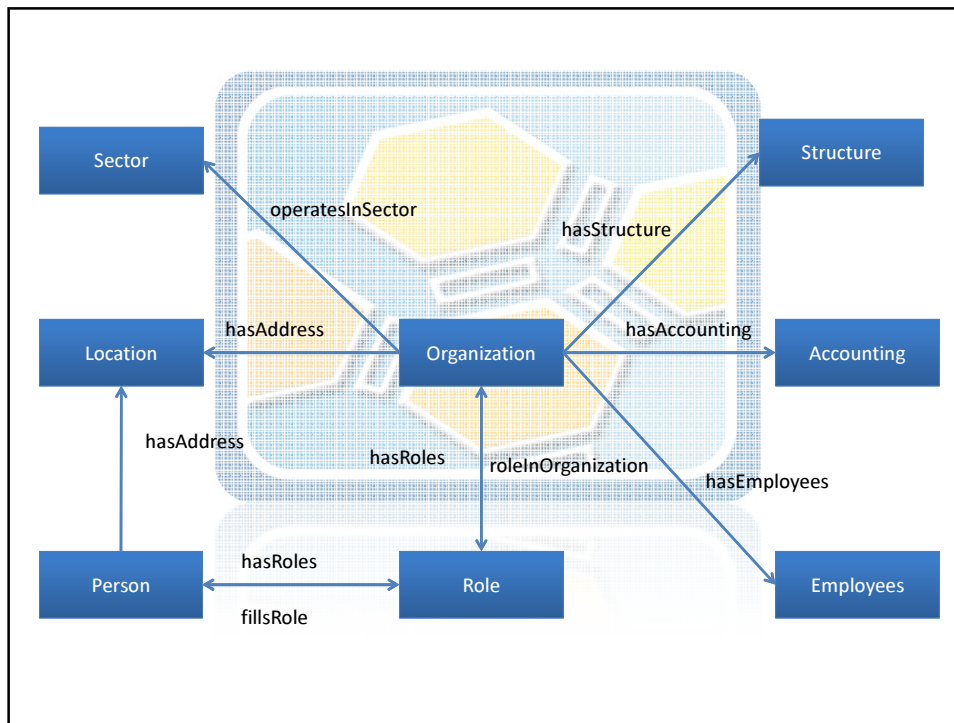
Sector

Structure

operatesInSector

hasStructure

hasAddress

hasAccounting

Location

Organization

Accounting

hasAddress

hasRoles

roleInOrganization

hasEmployees

hasRoles

Person

Role

Employees

fillsRole